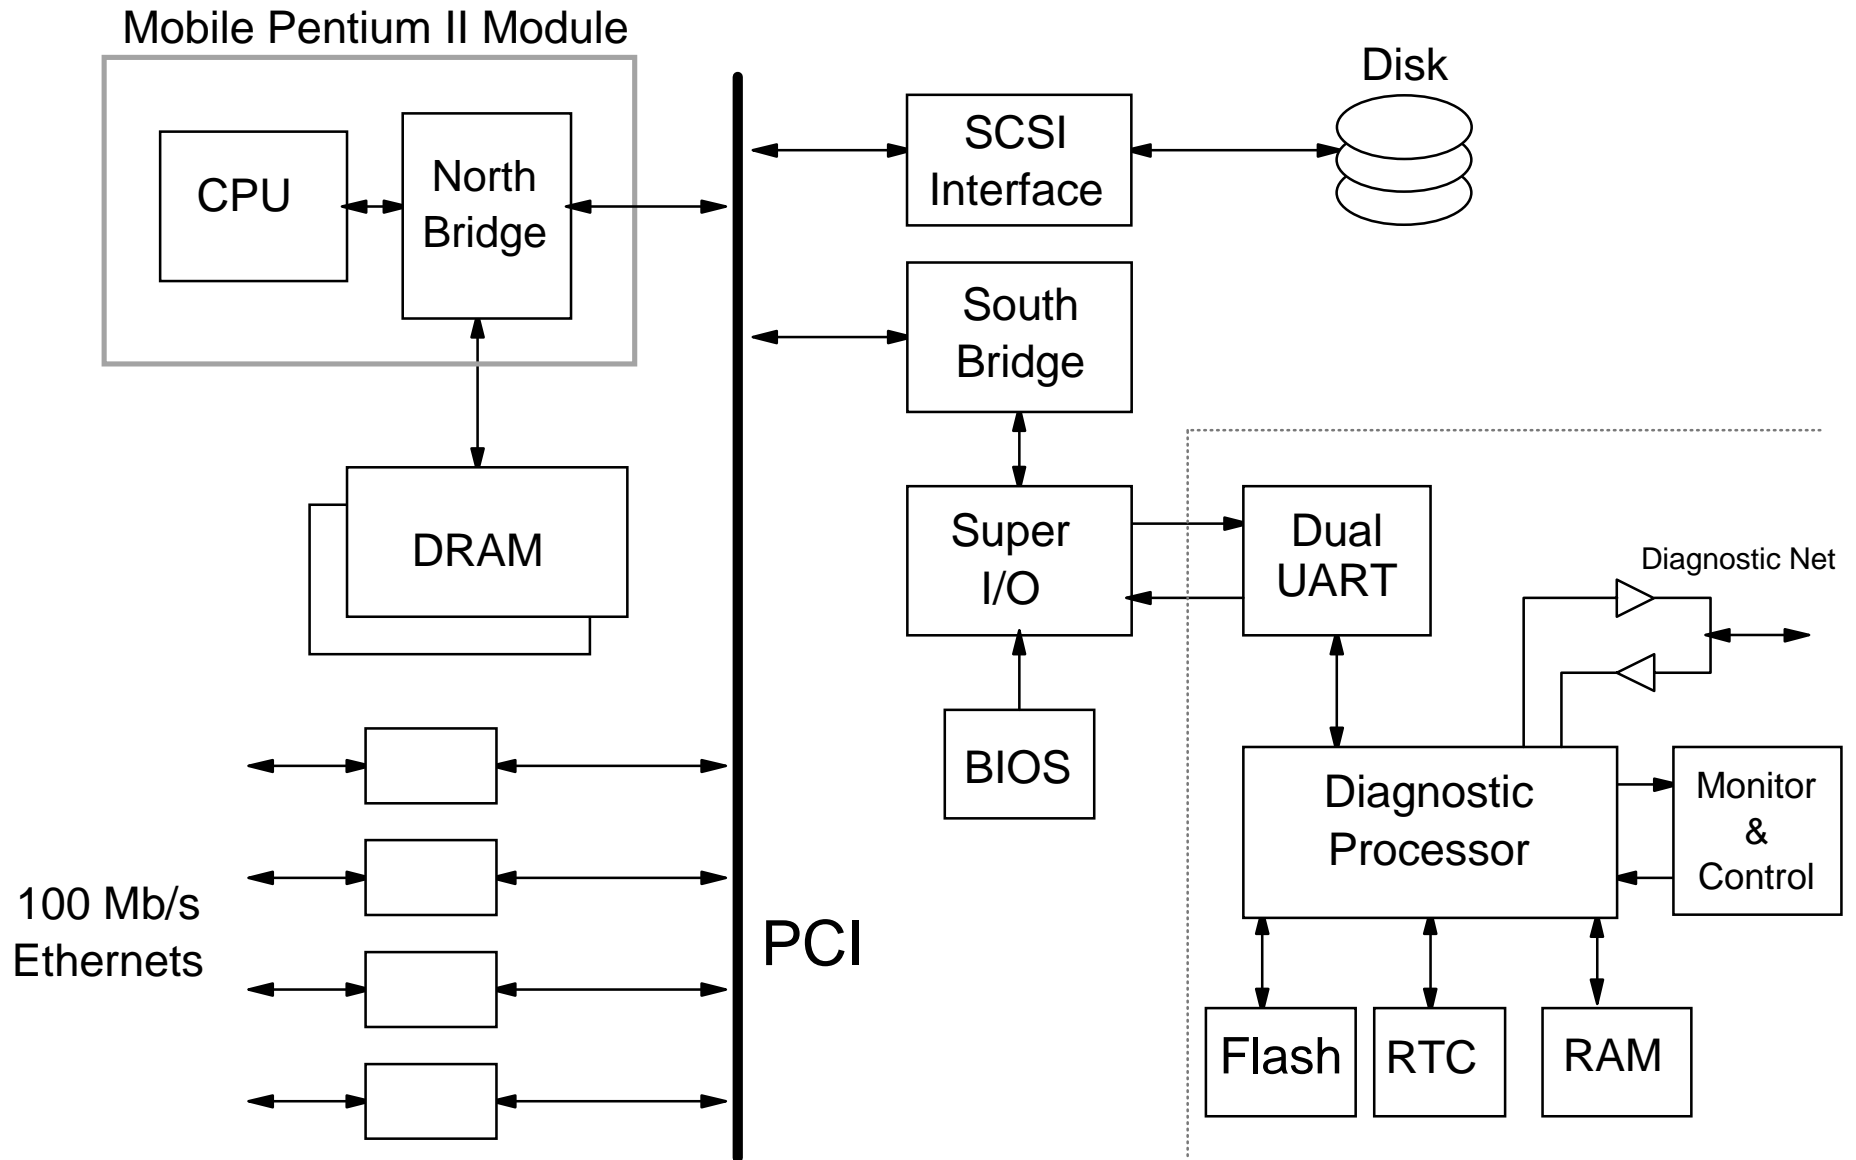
Mobile Pentium II Module

CPU

North Bridge

DRAM

100 Mb/s Ethernets

PCI

SCSI Interface

Disk

South Bridge

Super I/O

BIOS

Dual UART

Diagnostic Net

Diagnostic Processor

Monitor & Control

Flash

RTC

RAM